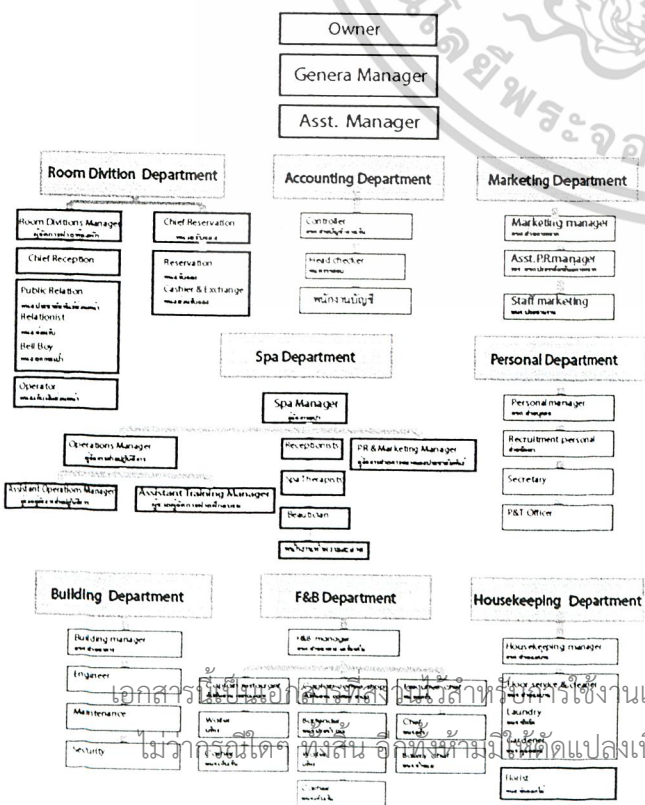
Owner

Genera Manager

Asst. Manager

Room Divition Department

Room Divitions Manager
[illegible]

Chief Reception

Public Relation
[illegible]
Relationist
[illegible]
Bell Boy
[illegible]

Operator
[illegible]

Chief Reservation
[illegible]

Reservation
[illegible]
Cashier & Exchange
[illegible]

Accounting Department

Controller
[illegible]

Head checker
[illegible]

พนักงานบัญชี

Marketing Department

Marketing manager
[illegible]

Asst.PR.manager
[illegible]

Staff marketing
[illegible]

Spa Department

Spa Manager
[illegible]

Operations Manager
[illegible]

Assistant Operations Manager
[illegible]

Assistant Training Manager
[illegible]

Receptionists

Spa Therapists

Beautician

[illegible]

PR & Marketing Manager
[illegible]

Personal Department

Personal manager
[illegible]

Recruitment personal
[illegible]

Secretary

P&T Officer

Building Department

Building manager
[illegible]

Engineer

Maintenance

Security

F&B Department

F&B manager
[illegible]

Waiter
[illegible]

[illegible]

Chef
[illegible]

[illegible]

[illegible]

Housekeeping Department

Housekeeping manager
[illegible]

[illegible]

Laundry
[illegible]

Gardener
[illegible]

Florist
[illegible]

เอกสารนี้เป็นเอกสารที่สงวนไว้สำหรับการใช้งาน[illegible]
ไม่ว่ากรณีใดๆ ทั้งสิ้น อีกทั้งห้ามมิให้ดัดแปลง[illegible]